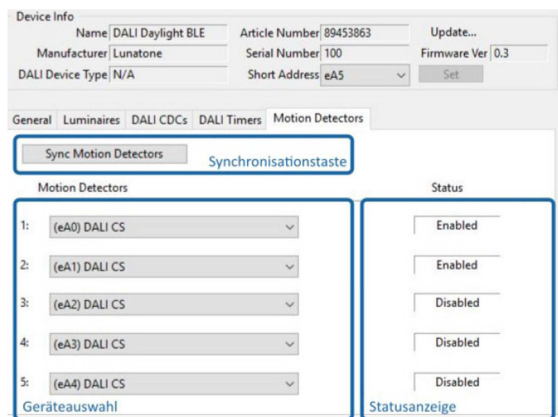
Device Info

Name DALI Daylight BLE
Article Number 89453863
Update...
Manufacturer Lunatone
Serial Number 100
Firmware Ver 0.3
DALI Device Type N/A
Short Address eA5
Set

General | Luminaires | DALI CDCs | DALI Timers | Motion Detectors

Sync Motion Detectors
Synchronisationstaste

Motion Detectors

Status

| | Motion Detectors | Status |
|---|---|---|
| 1: | (eA0) DALI CS | Enabled |
| 2: | (eA1) DALI CS | Enabled |
| 3: | (eA2) DALI CS | Disabled |
| 4: | (eA3) DALI CS | Disabled |
| 5: | (eA4) DALI CS | Disabled |

Geräteauswahl
Statusanzeige